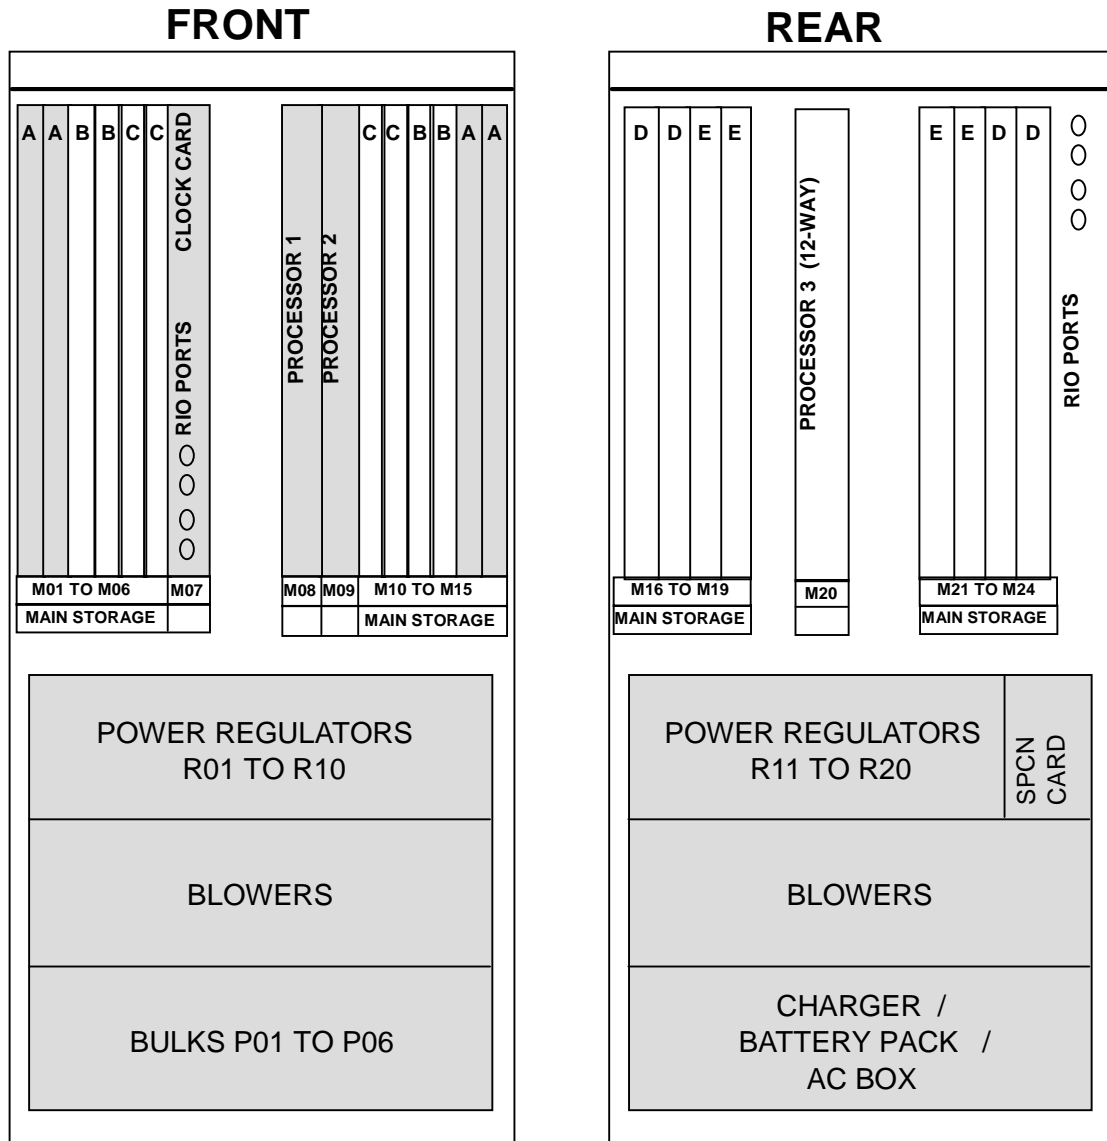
FRONT

A A B B C C

CLOCK CARD

RIO PORTS

PROCESSOR 1

PROCESSOR 2

C C B B A A

M01 TO M06 | M07

MAIN STORAGE

M08 | M09 | M10 TO M15

MAIN STORAGE

POWER REGULATORS
R01 TO R10

BLOWERS

BULKS P01 TO P06

REAR

D D E E

PROCESSOR 3 (12-WAY)

E E D D

RIO PORTS

M16 TO M19

MAIN STORAGE

M20

M21 TO M24

MAIN STORAGE

POWER REGULATORS
R11 TO R20

SPCN CARD

BLOWERS

CHARGER /
BATTERY PACK /
AC BOX